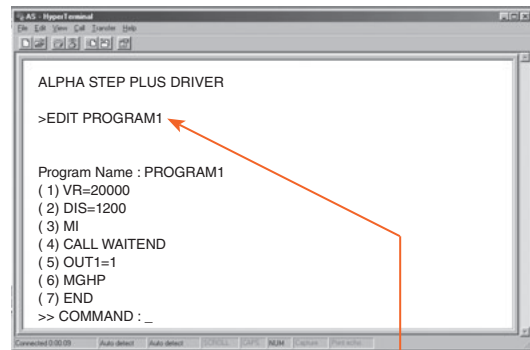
AS - HyperTerminal
File Edit View Call Transfer Help

ALPHA STEP PLUS DRIVER

>EDIT PROGRAM1

Program Name : PROGRAM1
( 1) VR=20000
( 2) DIS=1200
( 3) MI
( 4) CALL WAITEND
( 5) OUT1=1
( 6) MGHP
( 7) END
>> COMMAND : _

Connected 0:00:09 Auto detect Auto detect SCROLL CAPS NUM Capture Print echo